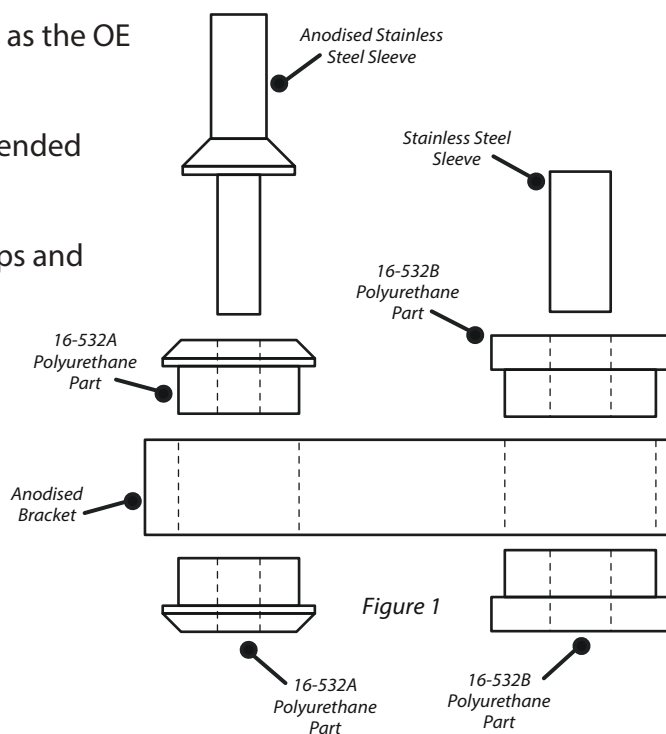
as the OE

ended

ps and

Anodised Stainless Steel Sleeve

Stainless Steel Sleeve

16-532B Polyurethane Part

16-532A Polyurethane Part

Anodised Bracket

Figure 1

16-532A Polyurethane Part

16-532B Polyurethane Part